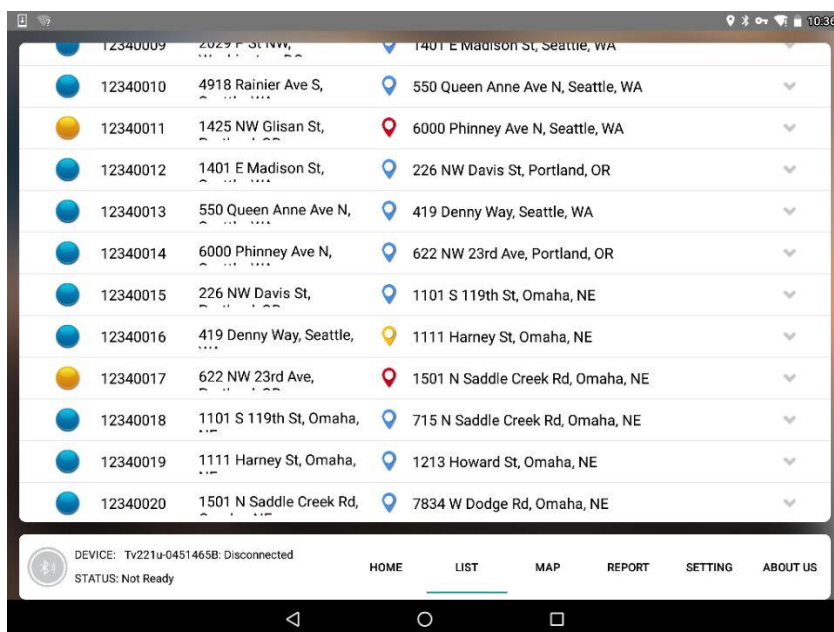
10:36

12340009 2029 F St NW, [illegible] 1401 E Madison St, Seattle, WA

| | | |
|---|---|---|
| 12340010 | 4918 Rainier Ave S, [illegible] | 550 Queen Anne Ave N, Seattle, WA |
| 12340011 | 1425 NW Glisan St, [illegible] | 6000 Phinney Ave N, Seattle, WA |
| 12340012 | 1401 E Madison St, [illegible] | 226 NW Davis St, Portland, OR |
| 12340013 | 550 Queen Anne Ave N, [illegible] | 419 Denny Way, Seattle, WA |
| 12340014 | 6000 Phinney Ave N, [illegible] | 622 NW 23rd Ave, Portland, OR |
| 12340015 | 226 NW Davis St, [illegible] | 1101 S 119th St, Omaha, NE |
| 12340016 | 419 Denny Way, Seattle, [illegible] | 1111 Harney St, Omaha, NE |
| 12340017 | 622 NW 23rd Ave, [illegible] | 1501 N Saddle Creek Rd, Omaha, NE |
| 12340018 | 1101 S 119th St, Omaha, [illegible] | 715 N Saddle Creek Rd, Omaha, NE |
| 12340019 | 1111 Harney St, Omaha, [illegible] | 1213 Howard St, Omaha, NE |
| 12340020 | 1501 N Saddle Creek Rd, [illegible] | 7834 W Dodge Rd, Omaha, NE |

DEVICE: Tv221u-0451465B: Disconnected
STATUS: Not Ready

HOME LIST MAP REPORT SETTING ABOUT US